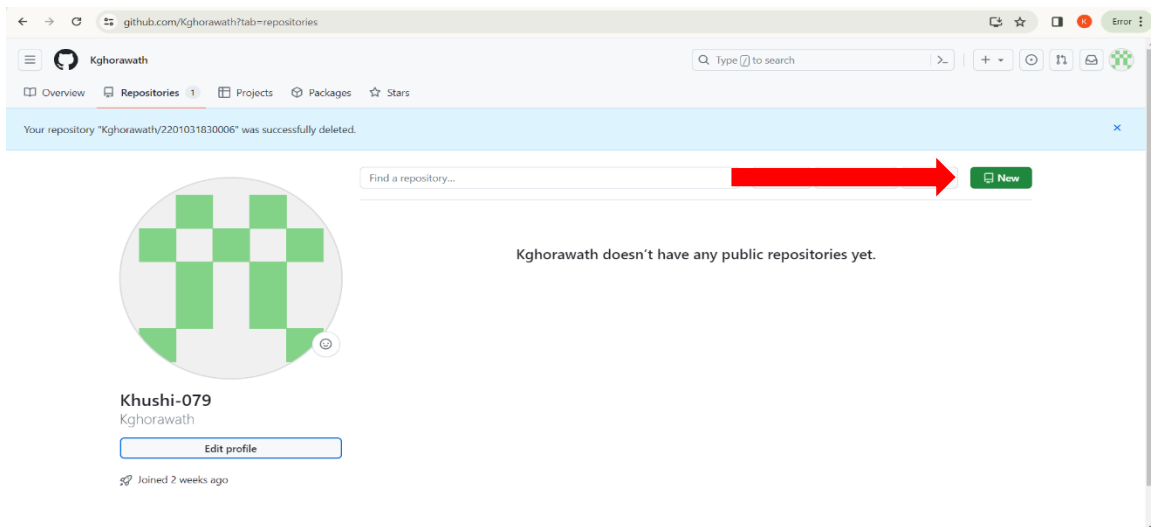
github.com/Kghorawath?tab=repositories

K Error

Kghorawath

Type / to search

Overview Repositories 1 Projects Packages Stars

Your repository "Kghorawath/2201031830006" was successfully deleted.

×

Find a repository...

New

Kghorawath doesn't have any public repositories yet.

Khushi-079
Kghorawath

Edit profile

Joined 2 weeks ago